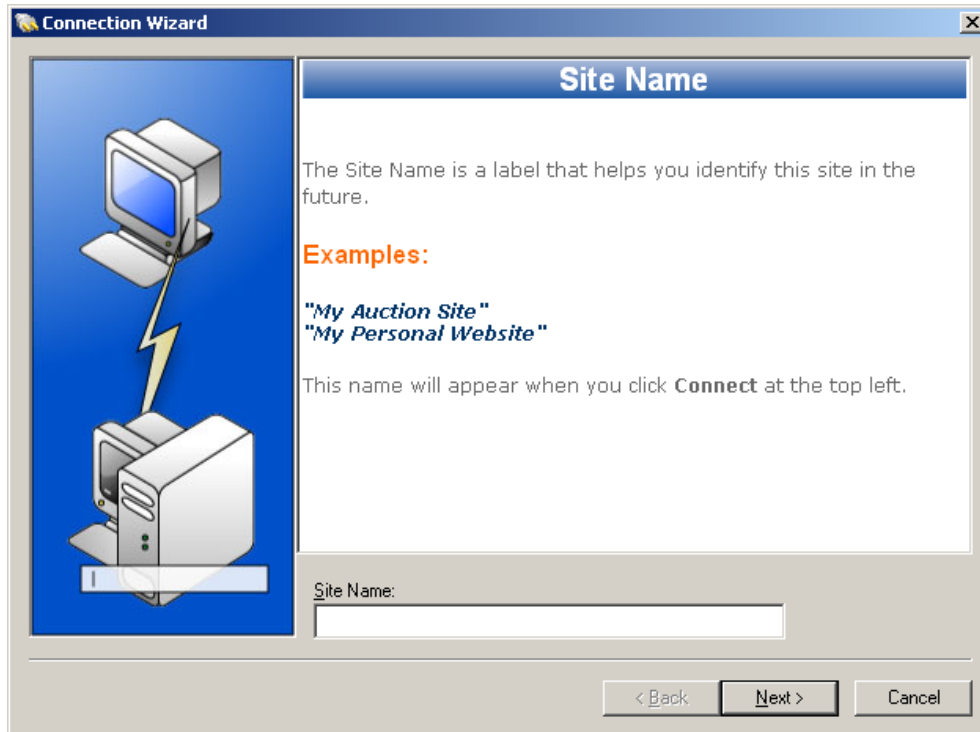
Connection Wizard

Site Name

The Site Name is a label that helps you identify this site in the future.

Examples:

"My Auction Site"
"My Personal Website"

This name will appear when you click **Connect** at the top left.

Site Name:

< Back
Next >
Cancel